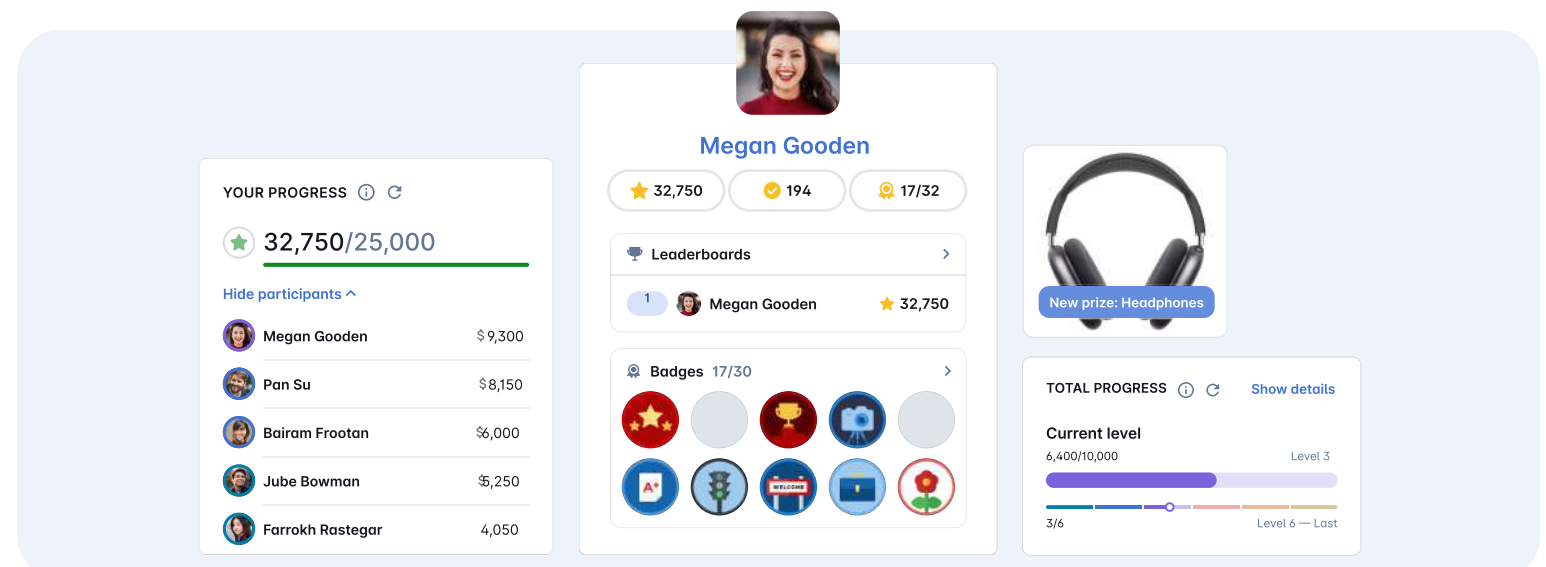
YOUR PROGRESS

32,750/25,000

Hide participants

| Megan Gooden | $9,300 |
|---|---|
| Pan Su | $8,150 |
| Bairam Frootan | $6,000 |
| Jube Bowman | $5,250 |
| Farrokh Rastegar | 4,050 |

Megan Gooden

32,750 194 17/32

Leaderboards

1 Megan Gooden 32,750

Badges 17/30

A+

WELCOME

New prize: Headphones

TOTAL PROGRESS Show details

Current level

6,400/10,000 Level 3

3/6 Level 6 — Last